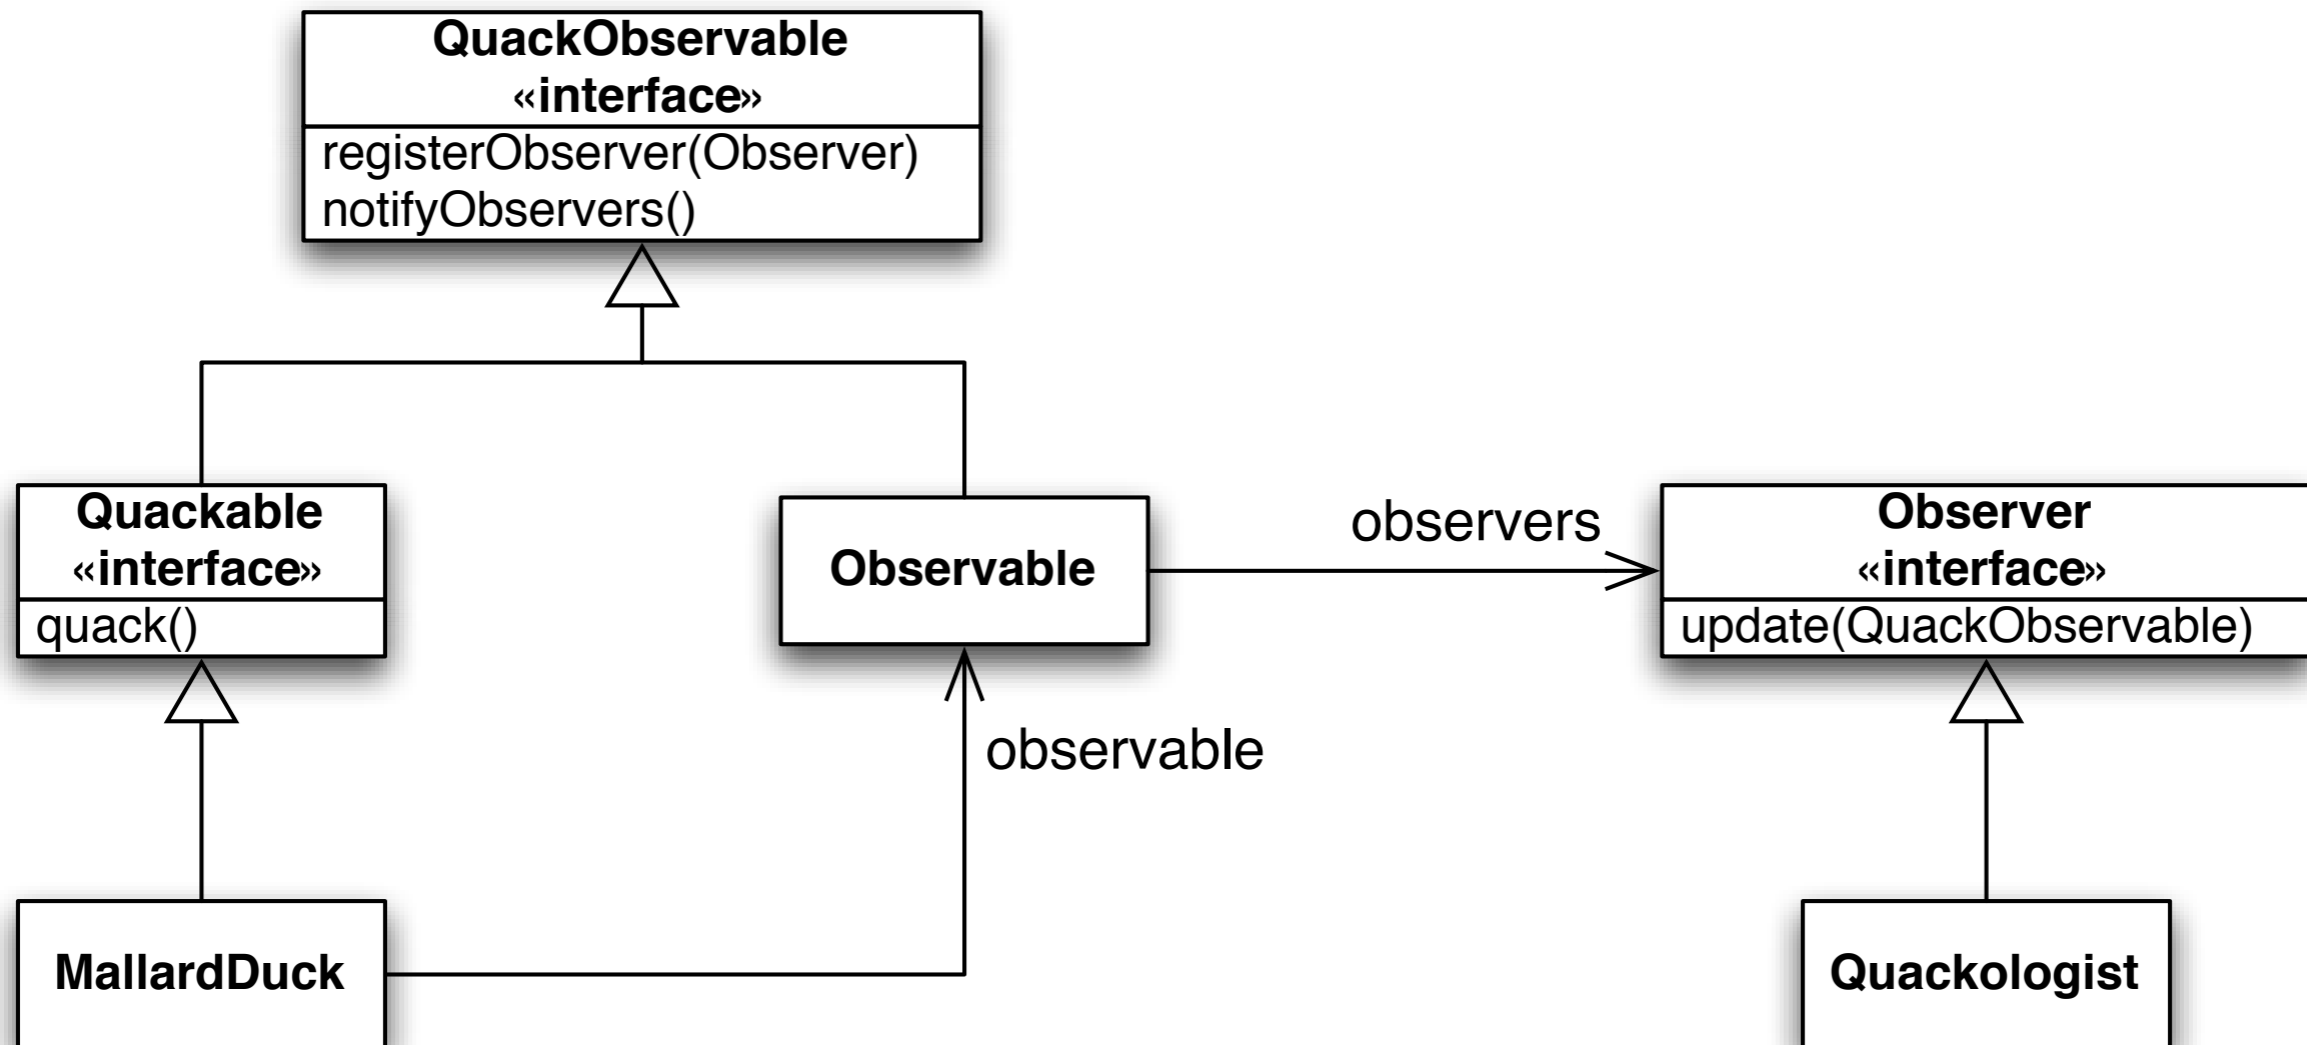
QuackObservable
«interface»
registerObserver(Observer)
notifyObservers()

Quackable
«interface»
quack()

Observable

observers

Observer
«interface»
update(QuackObservable)

observable

MallardDuck

Quackologist